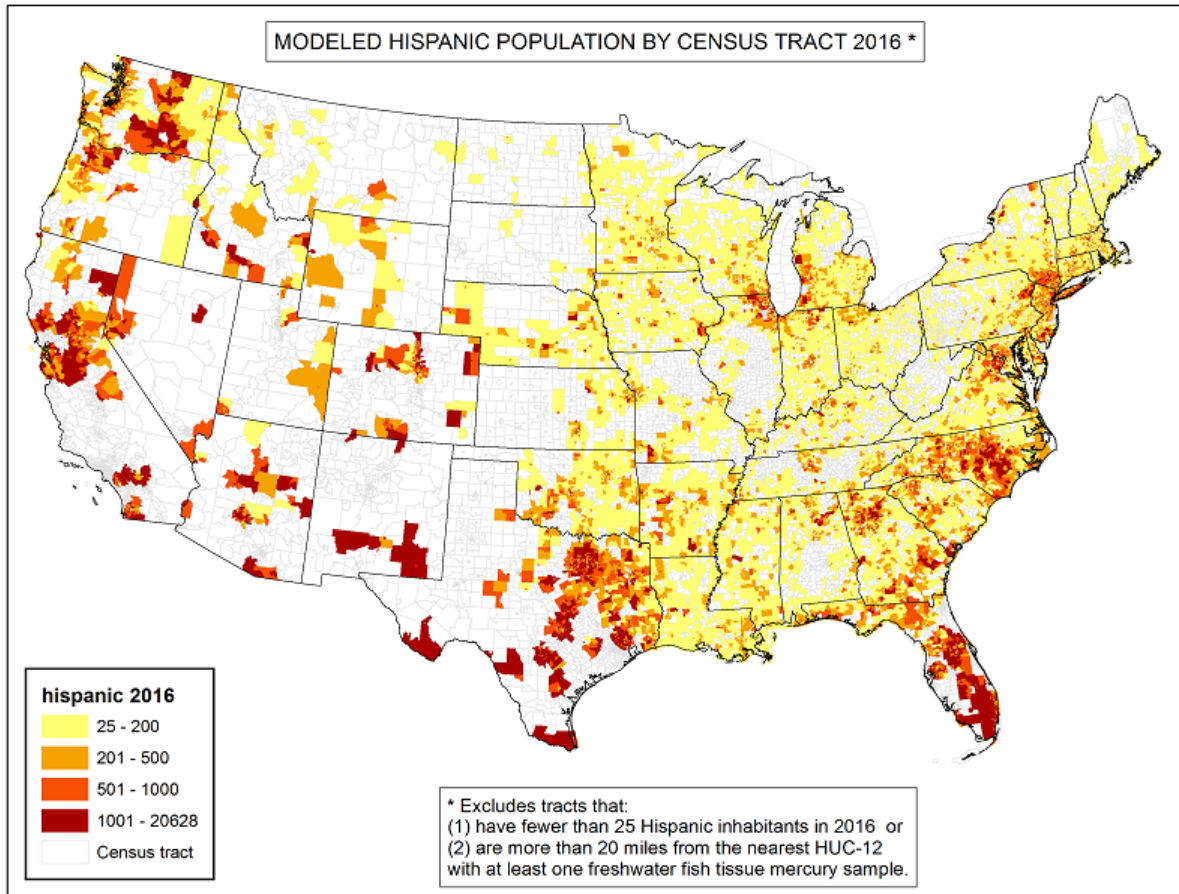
MODELED HISPANIC POPULATION BY CENSUS TRACT 2016 *

hispanic 2016
25 - 200
201 - 500
501 - 1000
1001 - 20628
Census tract

* Excludes tracts that:
(1) have fewer than 25 Hispanic inhabitants in 2016 or
(2) are more than 20 miles from the nearest HUC-12 with at least one freshwater fish tissue mercury sample.